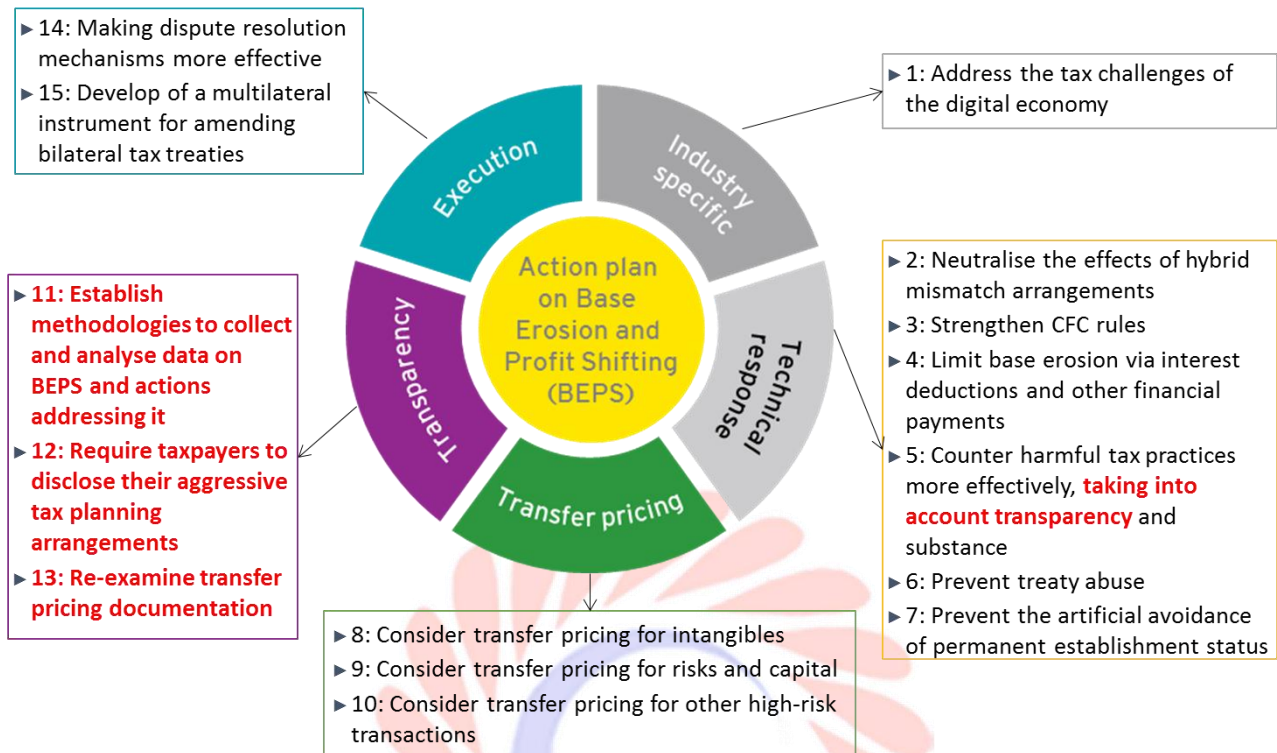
14: Making dispute resolution mechanisms more effective

15: Develop of a multilateral instrument for amending bilateral tax treaties

1: Address the tax challenges of the digital economy

Execution

Industry specific

Action plan on Base Erosion and Profit Shifting (BEPS)

Transparency

Technical response

Transfer pricing

11: Establish methodologies to collect and analyse data on BEPS and actions addressing it

12: Require taxpayers to disclose their aggressive tax planning arrangements

13: Re-examine transfer pricing documentation

2: Neutralise the effects of hybrid mismatch arrangements

3: Strengthen CFC rules

4: Limit base erosion via interest deductions and other financial payments

5: Counter harmful tax practices more effectively, taking into account transparency and substance

6: Prevent treaty abuse

7: Prevent the artificial avoidance of permanent establishment status

8: Consider transfer pricing for intangibles

9: Consider transfer pricing for risks and capital

10: Consider transfer pricing for other high-risk transactions